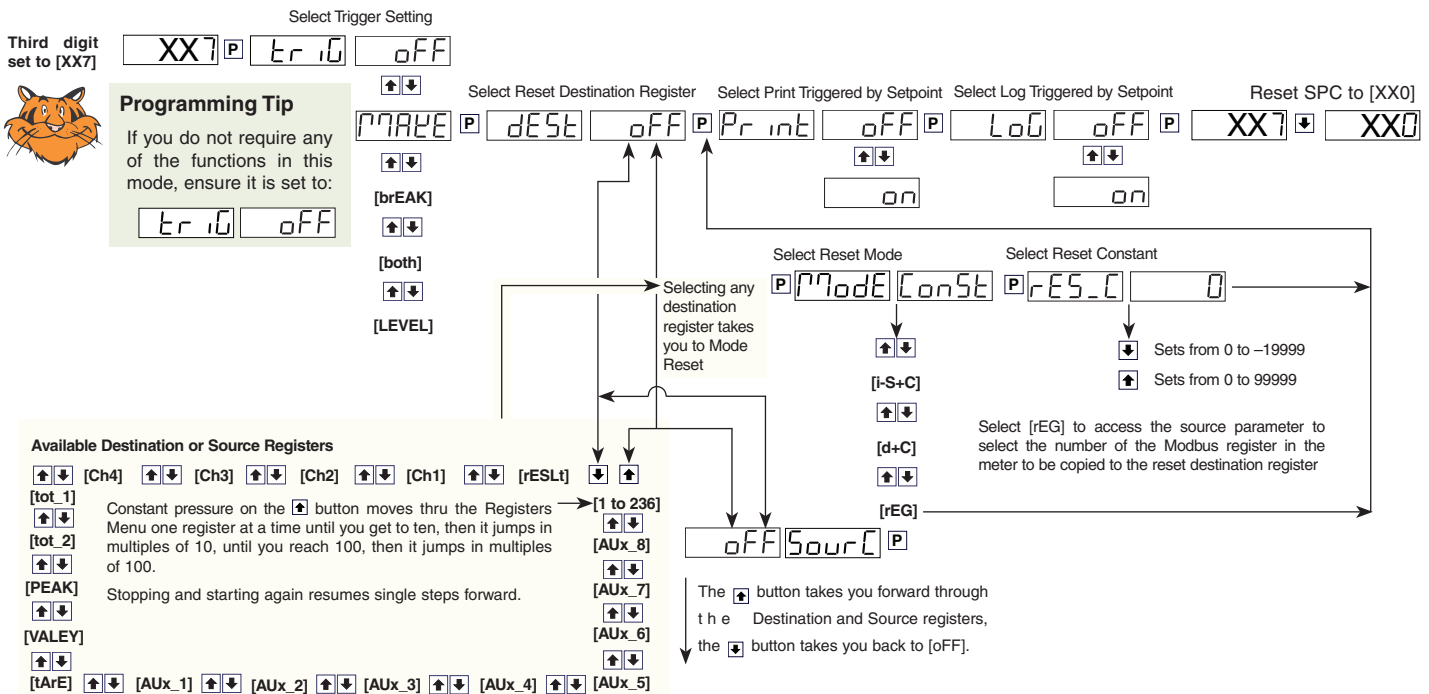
Select Trigger Setting

Third digit set to [XX7]

XX7 P triG oFF

Programming Tip

If you do not require any of the functions in this mode, ensure it is set to:

triG oFF

MAKE P dESt oFF P Print oFF P LoG oFF P XX7 XX0

Select Reset Destination Register

Select Print Triggered by Setpoint

Select Log Triggered by Setpoint

Reset SPC to [XX0]

on

on

[brEAK]

[both]

[LEVEL]

Select Reset Mode

Select Reset Constant

P ModE ConSt P rES_C 0

Selecting any destination register takes you to Mode Reset

Sets from 0 to –19999

Sets from 0 to 99999

[i-S+C]

[d+C]

[rEG]

Select [rEG] to access the source parameter to select the number of the Modbus register in the meter to be copied to the reset destination register

Available Destination or Source Registers

[Ch4] [Ch3] [Ch2] [Ch1] [rESLt]

[tot_1]

[tot_2]

[PEAK]

[VALEY]

[tArE] [AUx_1] [AUx_2] [AUx_3] [AUx_4] [AUx_5]

Constant pressure on the button moves thru the Registers Menu one register at a time until you get to ten, then it jumps in multiples of 10, until you reach 100, then it jumps in multiples of 100.

Stopping and starting again resumes single steps forward.

[1 to 236]

[AUx_8]

[AUx_7]

[AUx_6]

oFF SourC P

The button takes you forward through the Destination and Source registers, the button takes you back to [oFF].